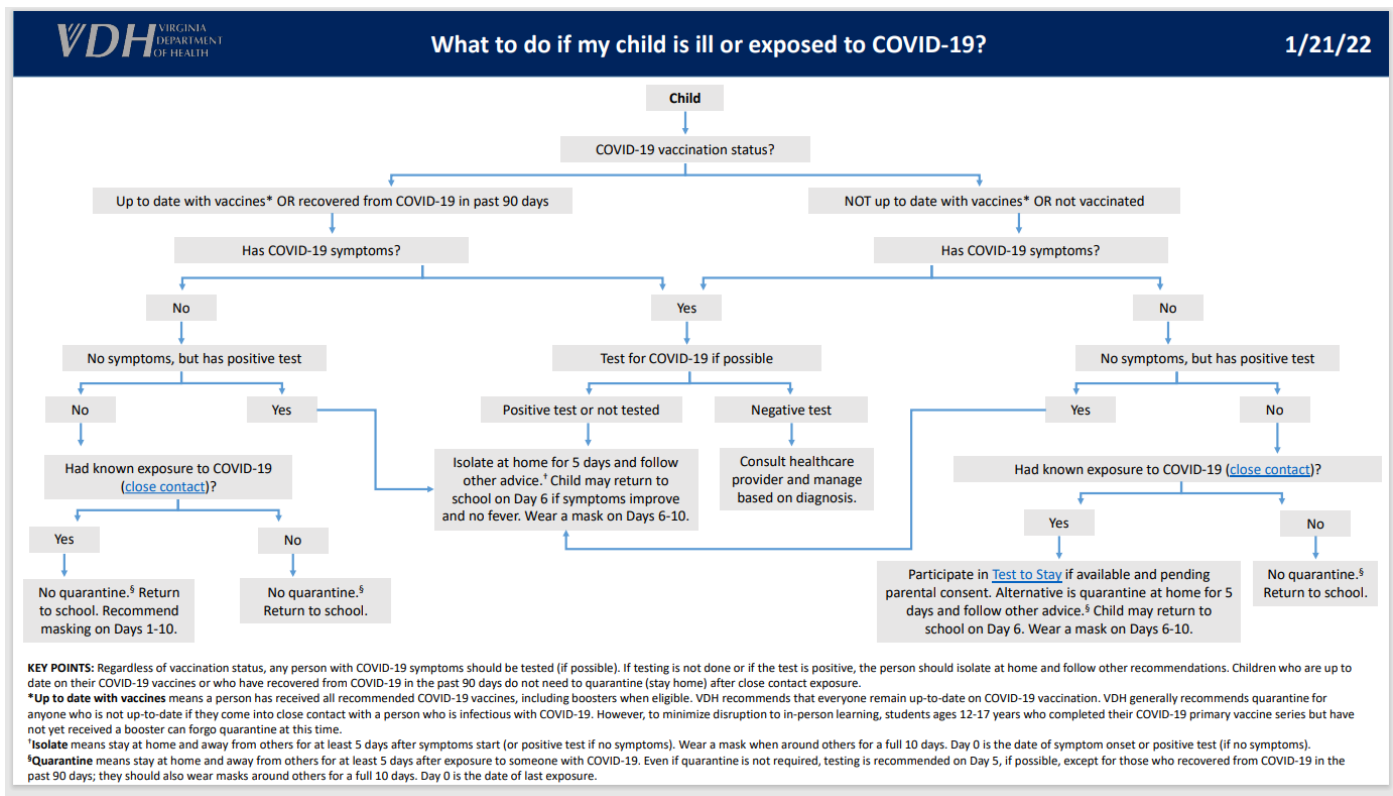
VDH VIRGINIA DEPARTMENT OF HEALTH

What to do if my child is ill or exposed to COVID-19?

1/21/22

Child

COVID-19 vaccination status?

Up to date with vaccines* OR recovered from COVID-19 in past 90 days

NOT up to date with vaccines* OR not vaccinated

Has COVID-19 symptoms?

Has COVID-19 symptoms?

No

Yes

No

No symptoms, but has positive test

Test for COVID-19 if possible

No symptoms, but has positive test

No

Yes

Positive test or not tested

Negative test

Yes

No

Had known exposure to COVID-19 (close contact)?

Isolate at home for 5 days and follow other advice.† Child may return to school on Day 6 if symptoms improve and no fever. Wear a mask on Days 6-10.

Consult healthcare provider and manage based on diagnosis.

Had known exposure to COVID-19 (close contact)?

Yes

No

Yes

No

No quarantine.§ Return to school. Recommend masking on Days 1-10.

No quarantine.§ Return to school.

Participate in Test to Stay if available and pending parental consent. Alternative is quarantine at home for 5 days and follow other advice.§ Child may return to school on Day 6. Wear a mask on Days 6-10.

No quarantine.§ Return to school.

KEY POINTS: Regardless of vaccination status, any person with COVID-19 symptoms should be tested (if possible). If testing is not done or if the test is positive, the person should isolate at home and follow other recommendations. Children who are up to date on their COVID-19 vaccines or who have recovered from COVID-19 in the past 90 days do not need to quarantine (stay home) after close contact exposure.
*Up to date with vaccines means a person has received all recommended COVID-19 vaccines, including boosters when eligible. VDH recommends that everyone remain up-to-date on COVID-19 vaccination. VDH generally recommends quarantine for anyone who is not up-to-date if they come into close contact with a person who is infectious with COVID-19. However, to minimize disruption to in-person learning, students ages 12-17 years who completed their COVID-19 primary vaccine series but have not yet received a booster can forgo quarantine at this time.
†Isolate means stay at home and away from others for at least 5 days after symptoms start (or positive test if no symptoms). Wear a mask when around others for a full 10 days. Day 0 is the date of symptom onset or positive test (if no symptoms).
§Quarantine means stay at home and away from others for at least 5 days after exposure to someone with COVID-19. Even if quarantine is not required, testing is recommended on Day 5, if possible, except for those who recovered from COVID-19 in the past 90 days; they should also wear masks around others for a full 10 days. Day 0 is the date of last exposure.